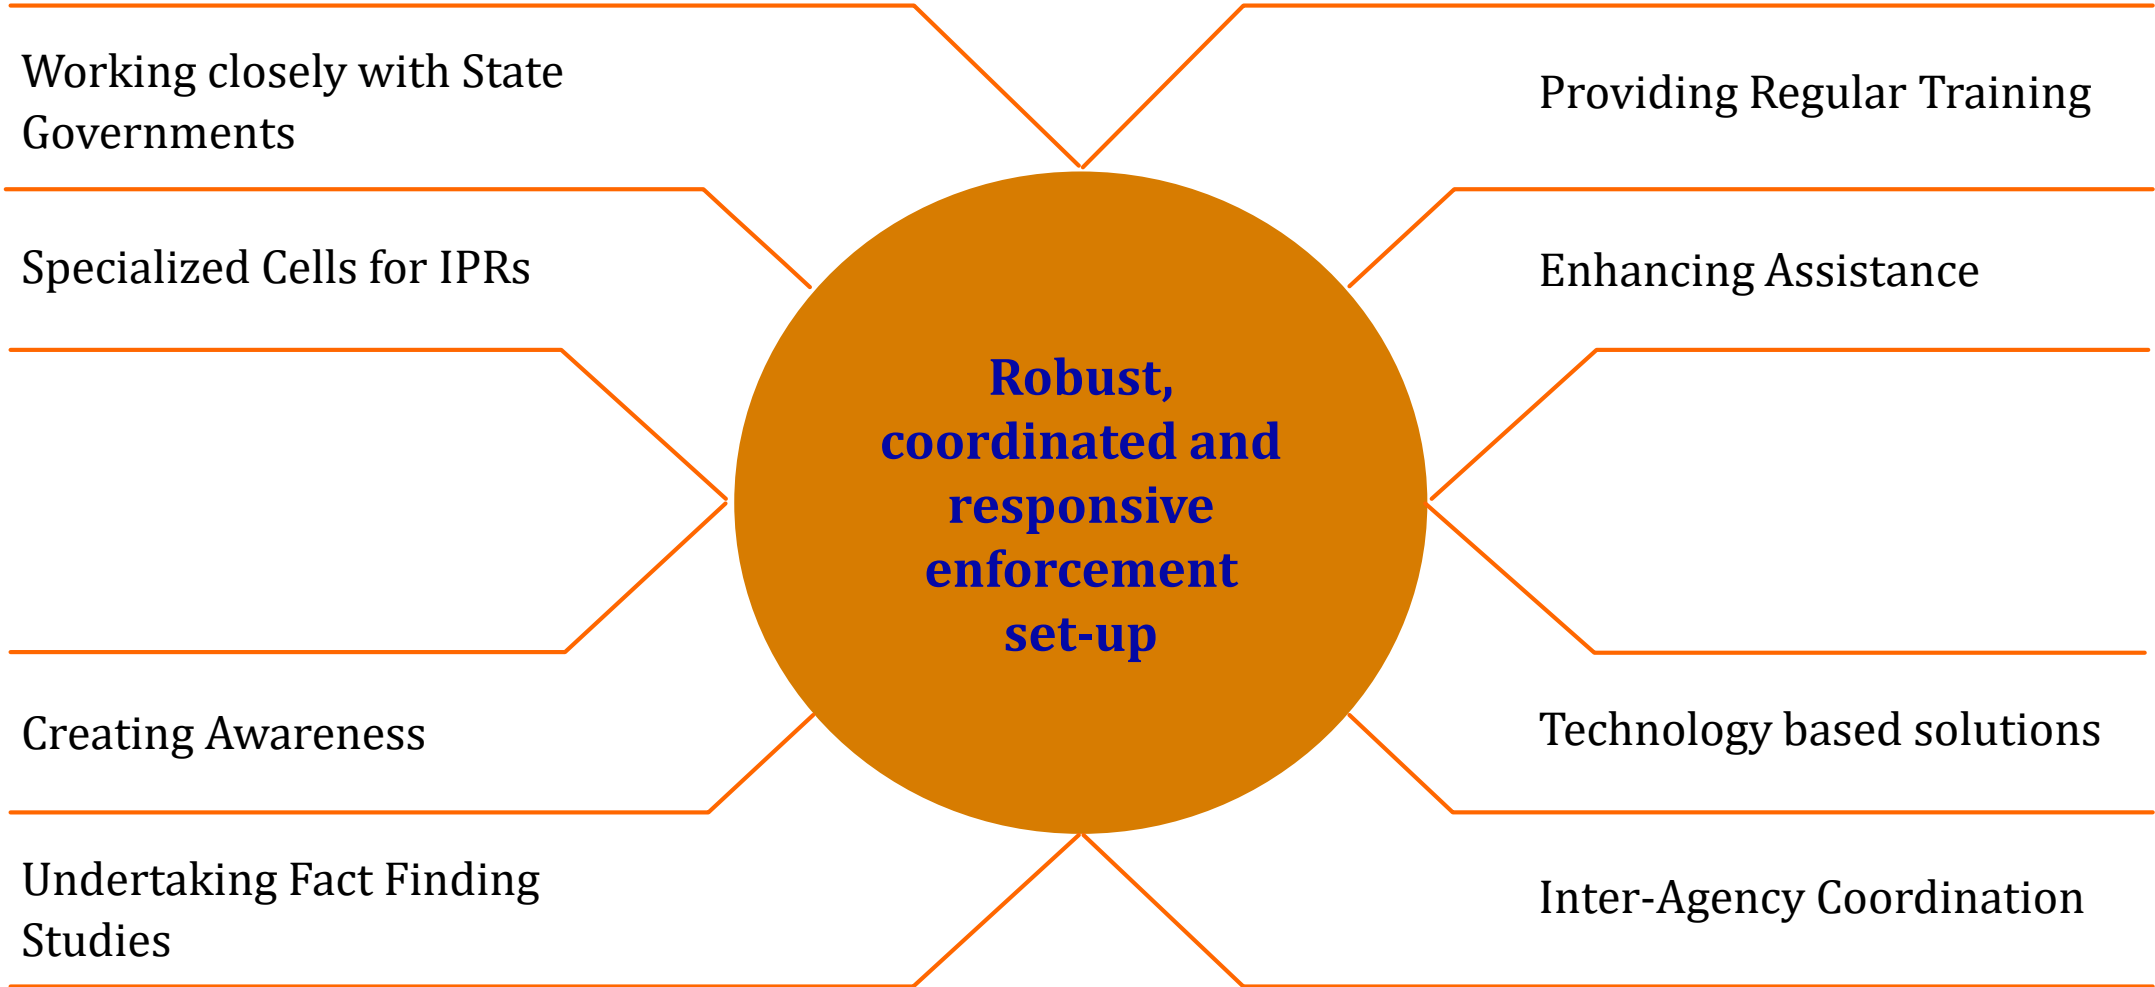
Working closely with State Governments

Providing Regular Training

Specialized Cells for IPRs

Enhancing Assistance

Robust, coordinated and responsive enforcement set-up

Creating Awareness

Technology based solutions

Undertaking Fact Finding Studies

Inter-Agency Coordination